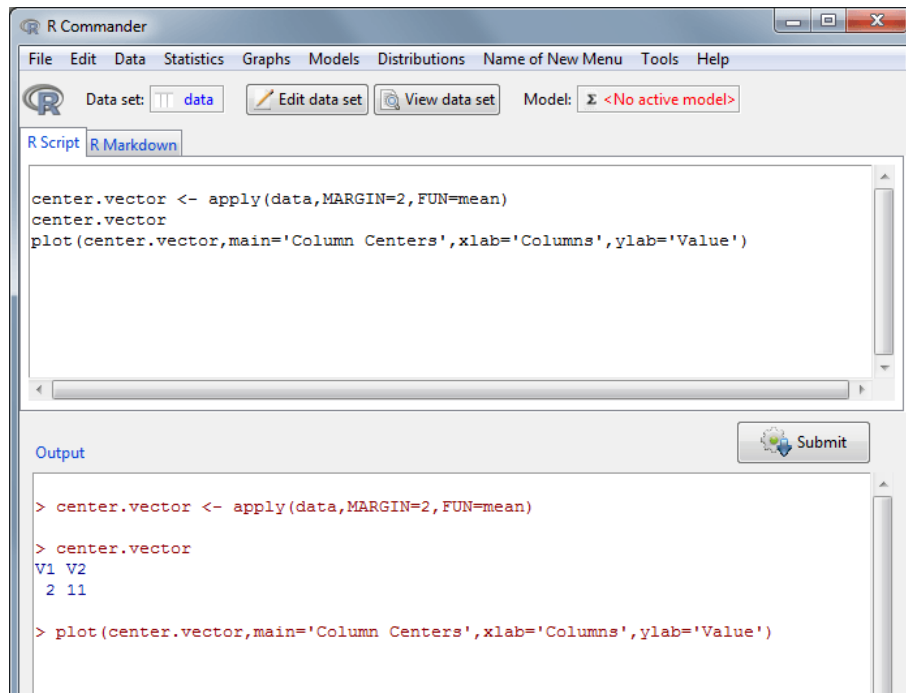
R Commander

File Edit Data Statistics Graphs Models Distributions Name of New Menu Tools Help

Data set: data  Edit data set  View data set  Model: Σ <No active model>

R Script  R Markdown

center.vector <- apply(data,MARGIN=2,FUN=mean)
center.vector
plot(center.vector,main='Column Centers',xlab='Columns',ylab='Value')

Output

Submit

> center.vector <- apply(data,MARGIN=2,FUN=mean)

> center.vector
V1 V2
 2 11

> plot(center.vector,main='Column Centers',xlab='Columns',ylab='Value')